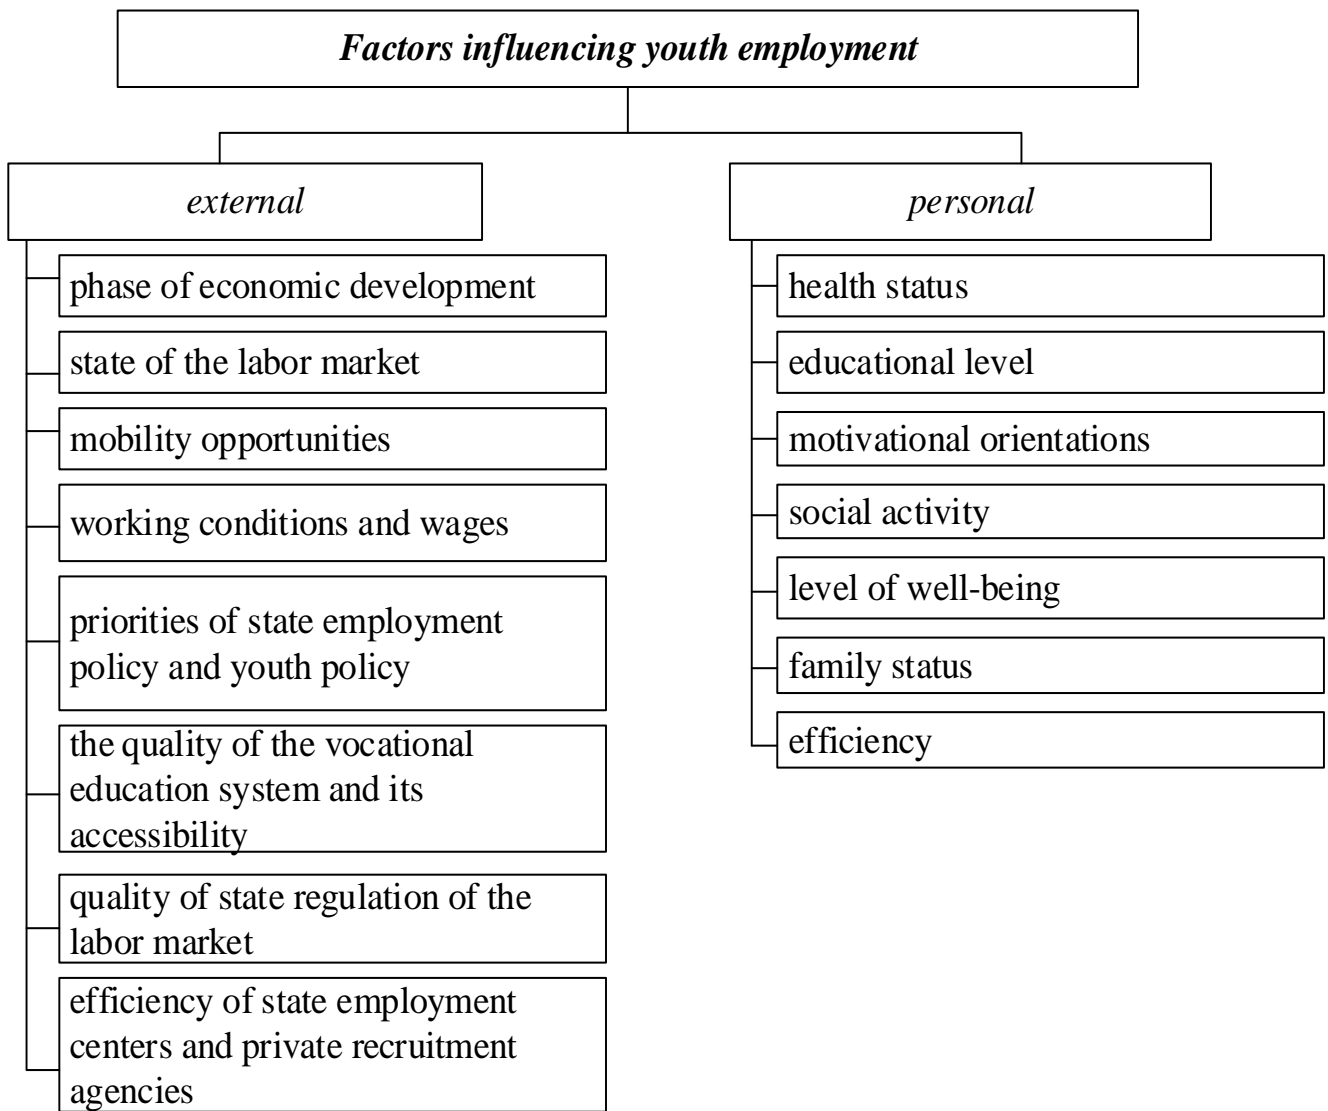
Factors influencing youth employment

external

phase of economic development

state of the labor market

mobility opportunities

working conditions and wages

priorities of state employment policy and youth policy

the quality of the vocational education system and its accessibility

quality of state regulation of the labor market

efficiency of state employment centers and private recruitment agencies

personal

health status

educational level

motivational orientations

social activity

level of well-being

family status

efficiency